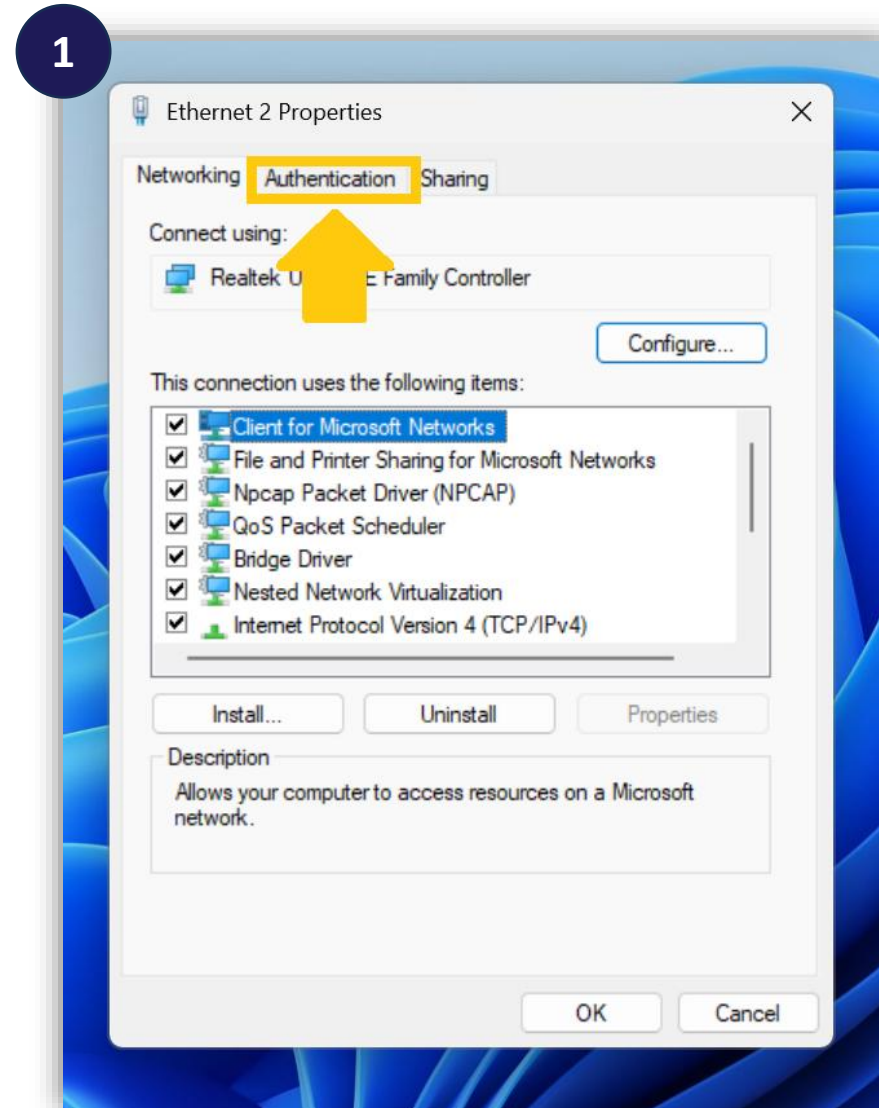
1

Ethernet 2 Properties

Networking Authentication Sharing

Connect using:

Realtek U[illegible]E Family Controller

Configure...

This connection uses the following items:

Client for Microsoft Networks
File and Printer Sharing for Microsoft Networks
Npcap Packet Driver (NPCAP)
QoS Packet Scheduler
Bridge Driver
Nested Network Virtualization
Internet Protocol Version 4 (TCP/IPv4)

Install... Uninstall Properties

Description

Allows your computer to access resources on a Microsoft network.

OK Cancel